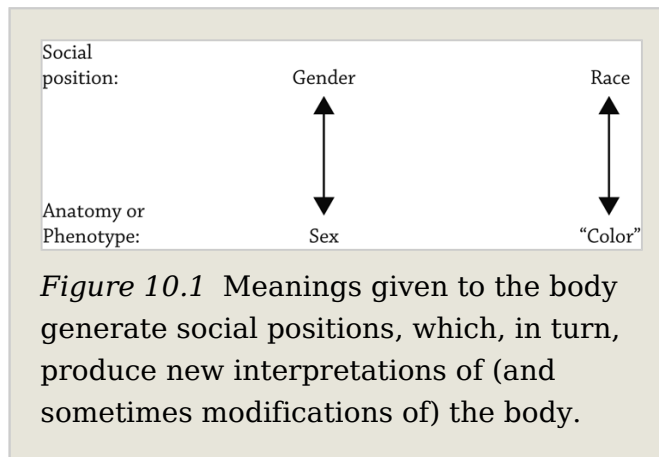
Social position: Gender Race

Anatomy or Phenotype: Sex "Color"

*Figure 10.1* Meanings given to the body generate social positions, which, in turn, produce new interpretations of (and sometimes modifications of) the body.